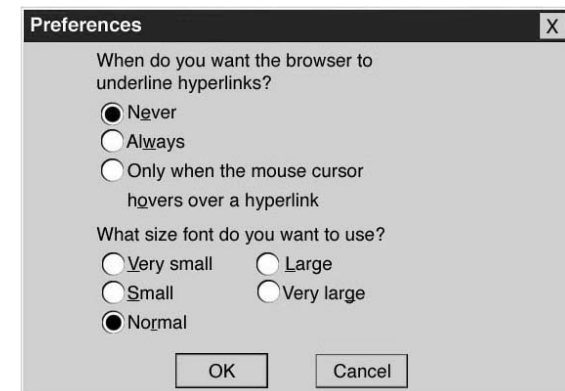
Preferences

X

When do you want the browser to underline hyperlinks?

Never

Always

Only when the mouse cursor hovers over a hyperlink

What size font do you want to use?

Very small

Large

Small

Very large

Normal

OK

Cancel